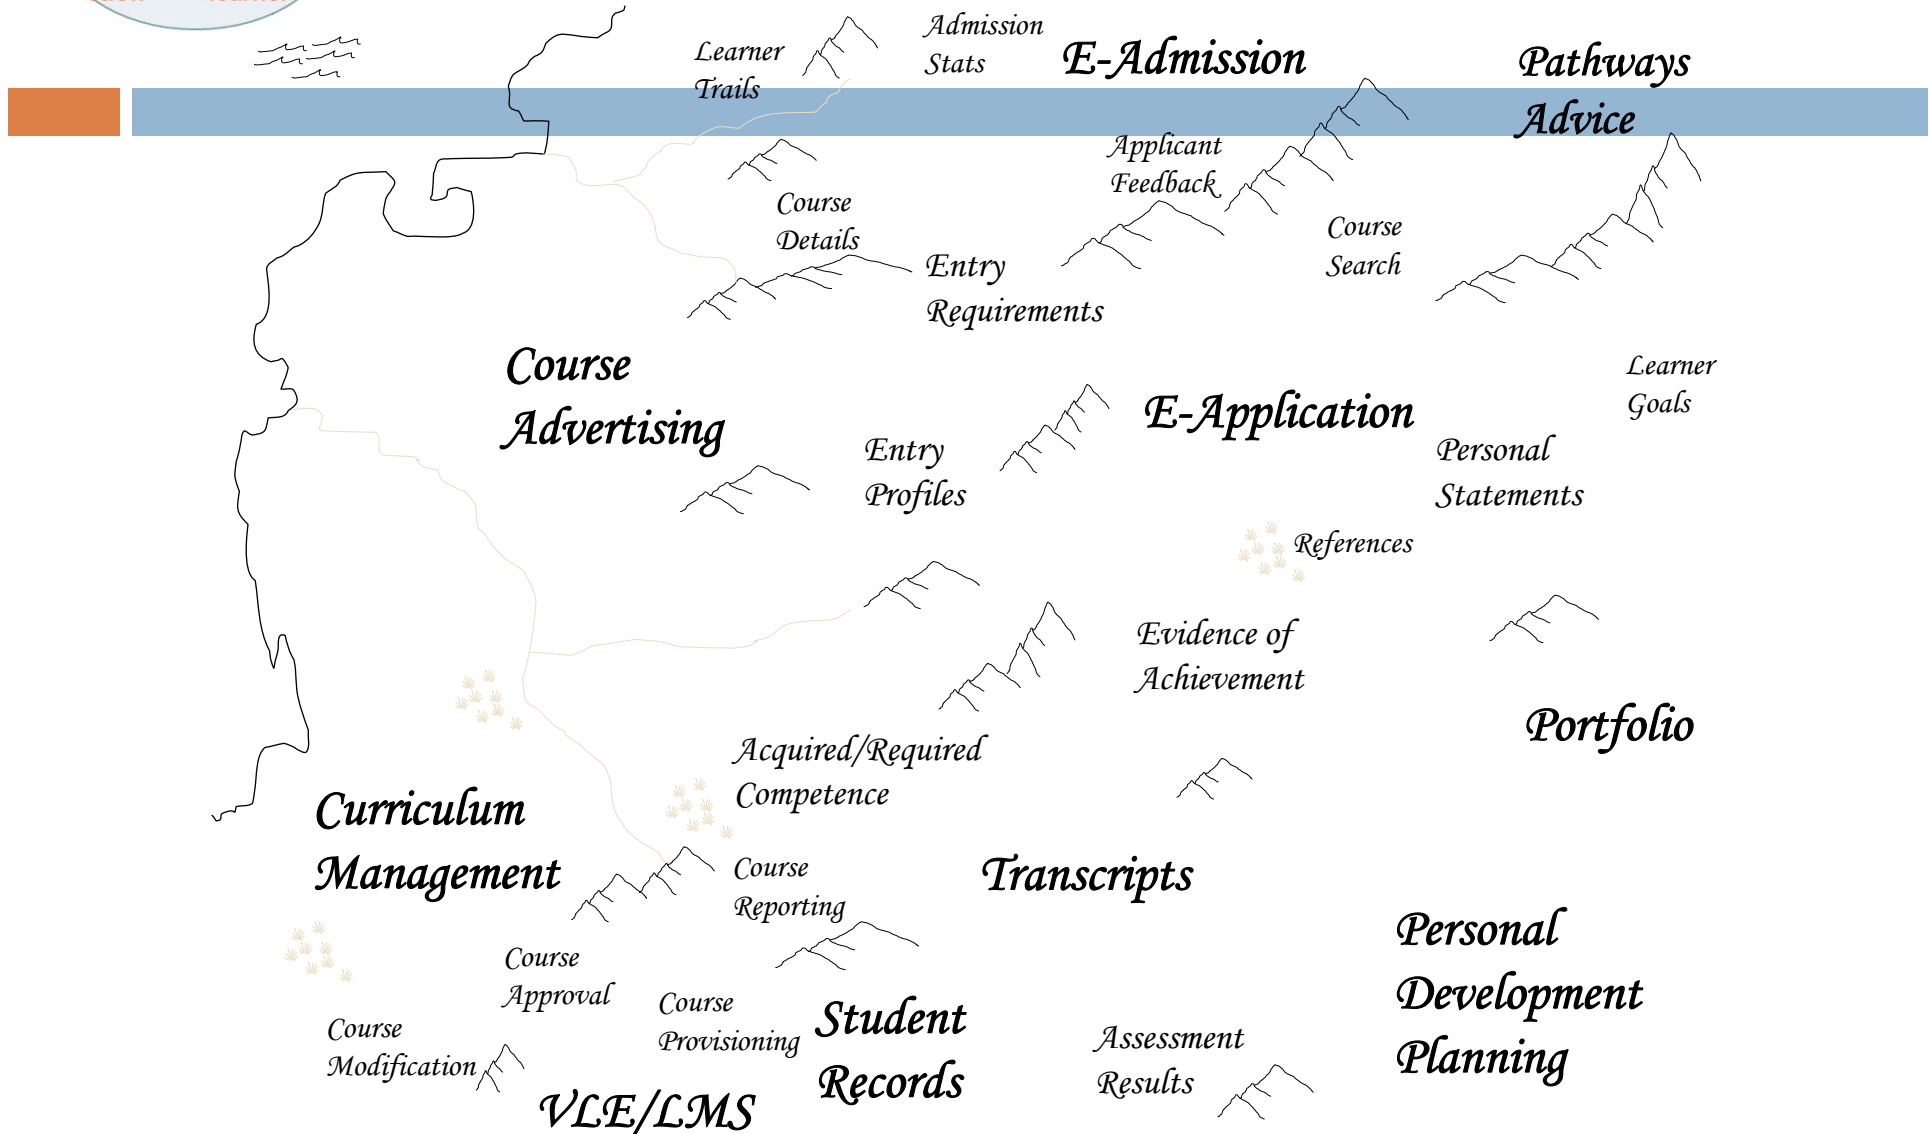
Learner Trails

Admission Stats

E-Admission

Pathways Advice

Applicant Feedback

Course Details

Course Search

Entry Requirements

Course Advertising

Learner Goals

E-Application

Entry Profiles

Personal Statements

References

Evidence of Achievement

Portfolio

Acquired/Required Competence

Curriculum Management

Transcripts

Course Reporting

Personal Development Planning

Course Approval

Course Provisioning

Student Records

Course Modification

Assessment Results

VLE/LMS